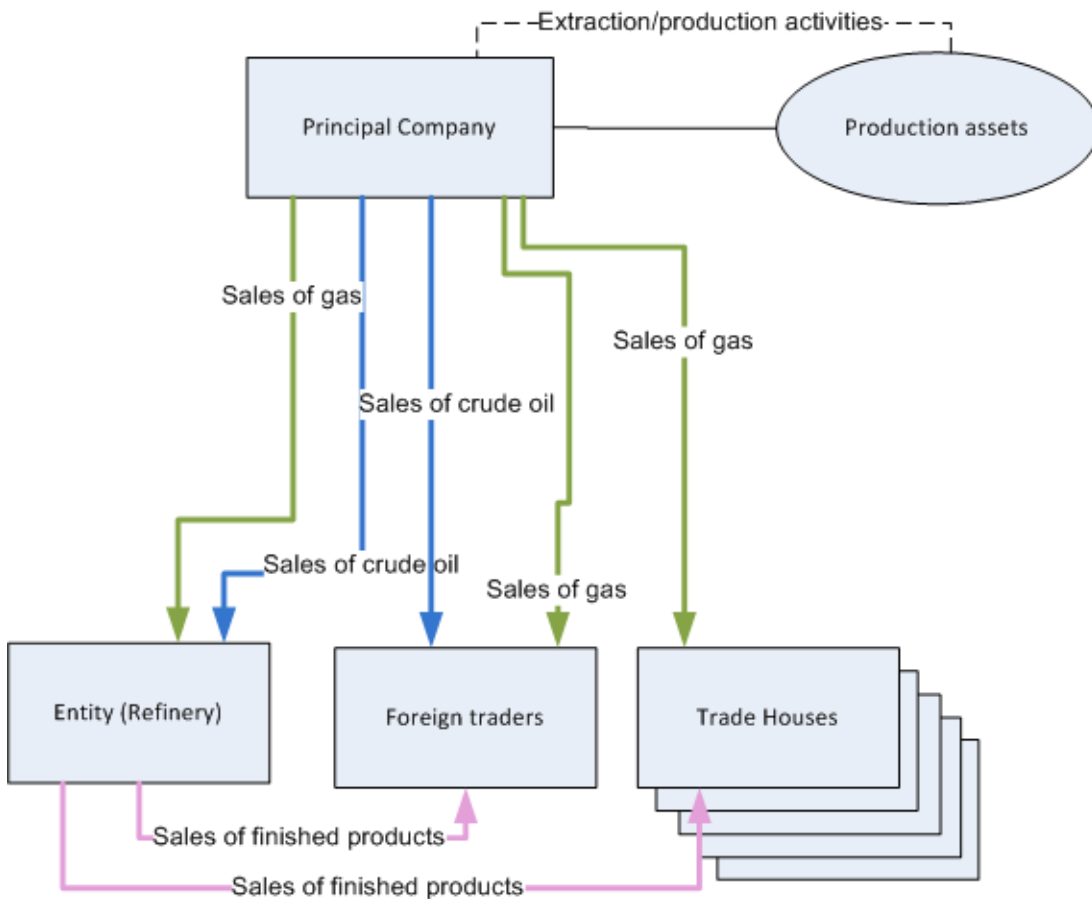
Extraction/production activities

Principal Company

Production assets

Sales of gas

Sales of crude oil

Sales of gas

Sales of crude oil

Sales of gas

Entity (Refinery)

Foreign traders

Trade Houses

Sales of finished products

Sales of finished products